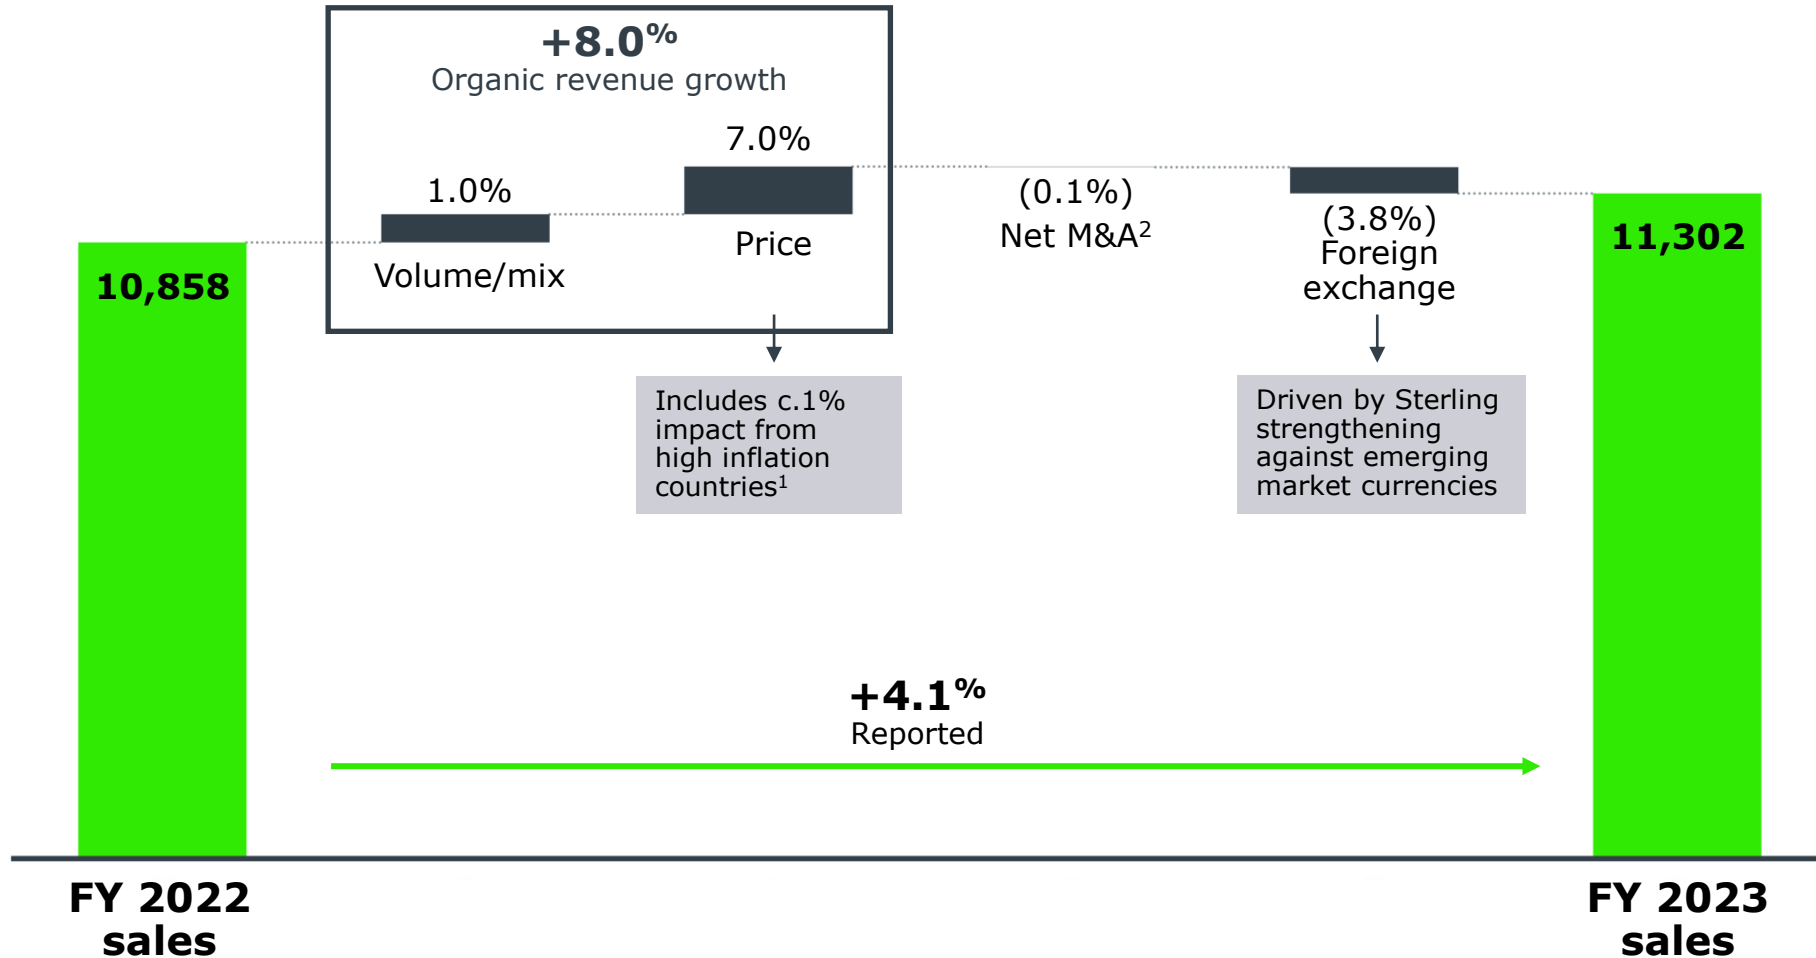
+8.0%
Organic revenue growth

1.0%
Volume/mix

7.0%
Price

(0.1%)
Net M&A$^2$

(3.8%)
Foreign exchange

10,858

11,302

Includes c.1% impact from high inflation countries$^1$

Driven by Sterling strengthening against emerging market currencies

+4.1%
Reported

FY 2022 sales

FY 2023 sales